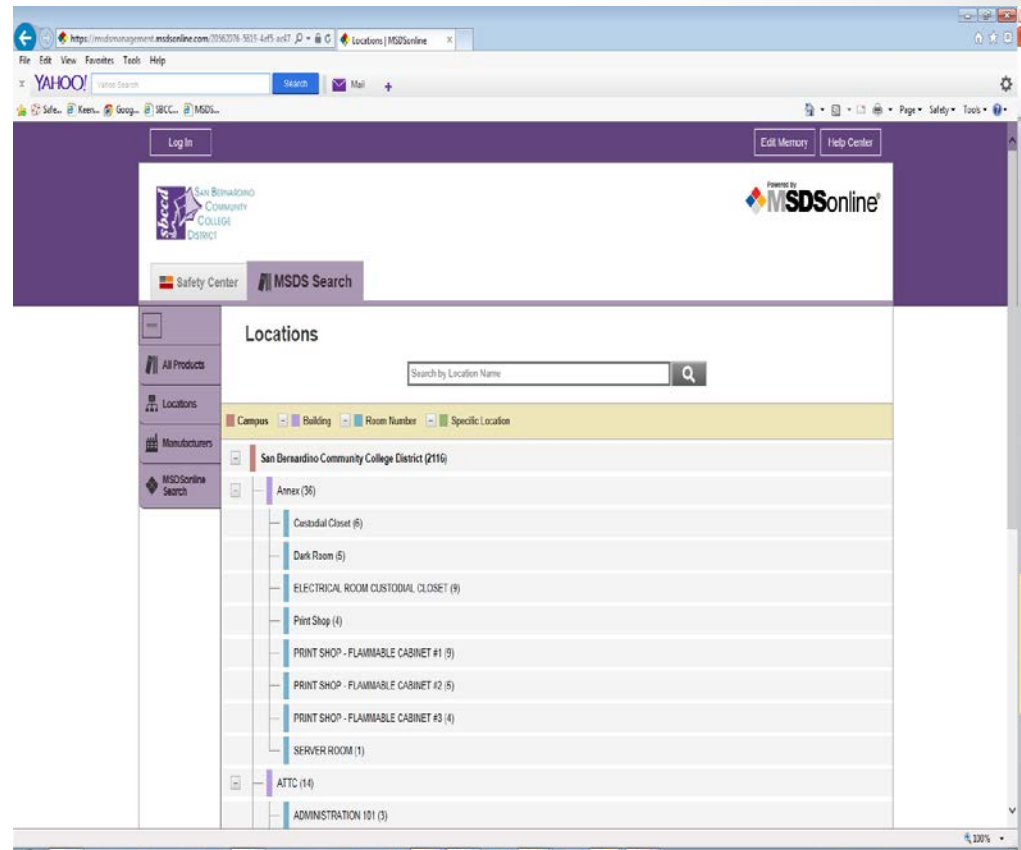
https://msdsmanagement.msdsonline.com/20562076-5835-4ef5-ac47 Locations | MSDSonline

File Edit View Favorites Tools Help

YAHOO! Yahoo Search Search Mail

Safe... Keen... Goog... SBCC... MSDS...

Page Safety Tools

Log In

Edit Memory Help Center

sbccd SAN BERNARDINO COMMUNITY COLLEGE DISTRICT

Powered By MSDSonline®

Safety Center MSDS Search

All Products

Locations

Manufacturers

MSDSonline Search

Locations

Search by Location Name

Campus Building Room Number Specific Location

San Bernardino Community College District (2116)

Annex (36)

Custodial Closet (6)

Dark Room (5)

ELECTRICAL ROOM CUSTODIAL CLOSET (9)

Print Shop (4)

PRINT SHOP - FLAMMABLE CABINET #1 (9)

PRINT SHOP - FLAMMABLE CABINET #2 (5)

PRINT SHOP - FLAMMABLE CABINET #3 (4)

SERVER ROOM (1)

ATTC (14)

ADMINISTRATION 101 (3)

100%